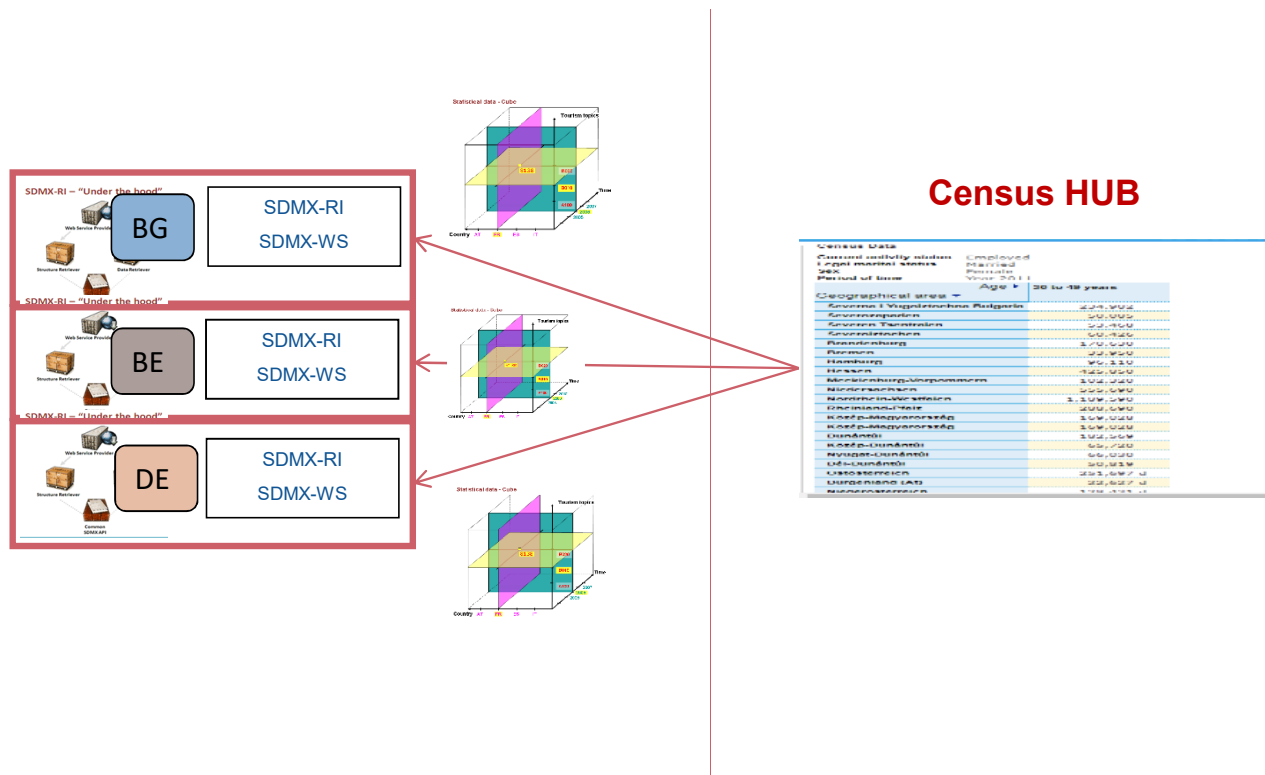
Statistical data - Cube
Tourism topics
Time
Country AT BE ES IT

SDMX-RI – "Under the hood"
Web Service Provider
Structure Retriever
Data Retriever
BG
SDMX-RI
SDMX-WS

SDMX-RI – "Under the hood"
Web Service Provider
Structure Retriever
BE
SDMX-RI
SDMX-WS

SDMX-RI – "Under the hood"
Web Service Provider
Structure Retriever
Common SDMXAPI
DE
SDMX-RI
SDMX-WS

Statistical data - Cube
Tourism topics
Time
Country

Statistical data - Cube
Tourism topics
Time
Country AT BE ES IT

Census HUB

Census Data
Current activity status Employed
Legal marital status Married
Sex Female
Period of time Year 2011
Age ▸ 30 to 49 years
Geographical area ▾

| Geographical area | 30 to 49 years |
|---|---|
| Severna i Yugoiztochna Bulgaria | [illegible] |
| Severozapaden | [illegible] |
| Severen Tsentralen | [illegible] |
| Severoiztochen | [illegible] |
| Brandenburg | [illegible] |
| Bremen | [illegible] |
| Hamburg | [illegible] |
| Hessen | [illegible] |
| Mecklenburg-Vorpommern | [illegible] |
| Niedersachsen | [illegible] |
| Nordrhein-Westfalen | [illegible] |
| Rheinland-Pfalz | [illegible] |
| Közép-Magyarország | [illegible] |
| Közép-Magyarország | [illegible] |
| Dunántúl | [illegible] |
| Közép-Dunántúl | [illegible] |
| Nyugat-Dunántúl | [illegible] |
| Dél-Dunántúl | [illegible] |
| Ostösterreich | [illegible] |
| Burgenland (AT) | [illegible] |
| Niederösterreich | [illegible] |